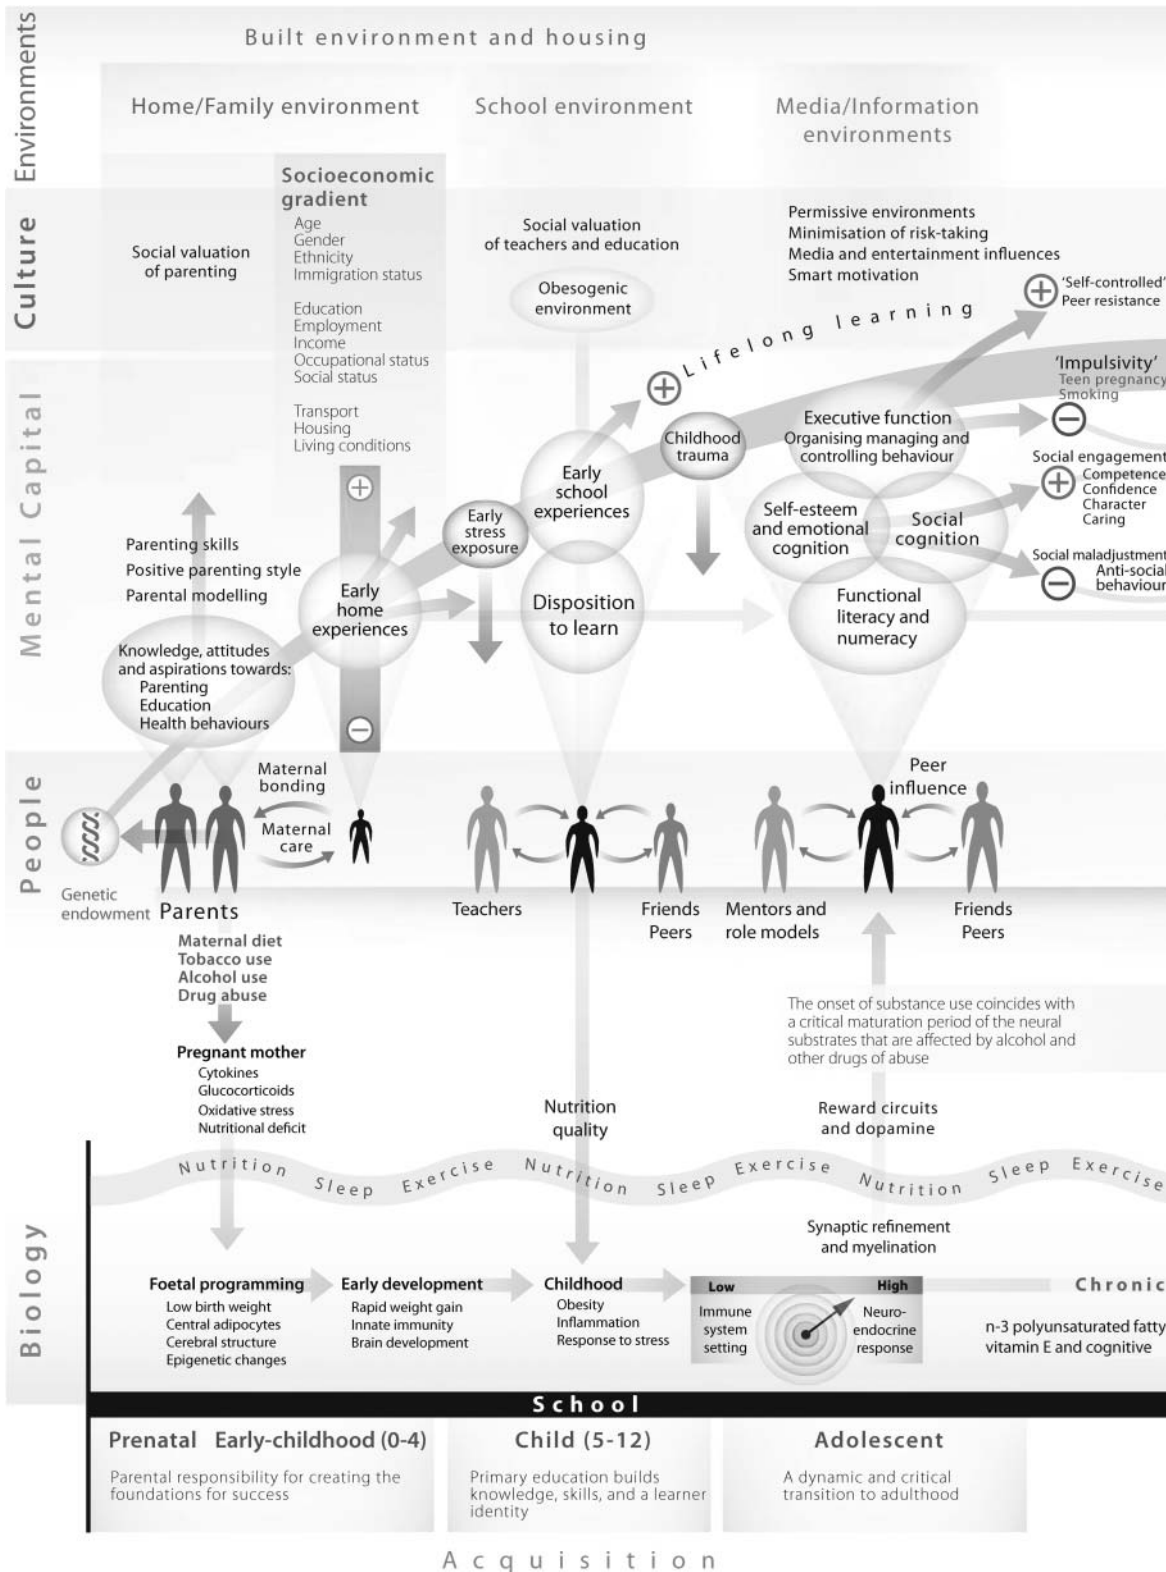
Environments

Built environment and housing

Home/Family environment

School environment

Media/Information environments

Culture

Socioeconomic gradient
Age
Gender
Ethnicity
Immigration status

Education
Employment
Income
Occupational status
Social status

Transport
Housing
Living conditions

Social valuation of parenting

Social valuation of teachers and education

Obesogenic environment

Permissive environments
Minimisation of risk-taking
Media and entertainment influences
Smart motivation

'Self-controlled'
Peer resistance

Lifelong learning

'Impulsivity'
Teen pregnancy
Smoking

Mental Capital

Childhood trauma

Executive function
Organising managing and controlling behaviour

Social engagement
Competence
Confidence
Character
Caring

Early school experiences

Early stress exposure

Self-esteem and emotional cognition

Social cognition

Social maladjustment
Anti-social behaviour

Parenting skills
Positive parenting style
Parental modelling

Early home experiences

Disposition to learn

Functional literacy and numeracy

Knowledge, attitudes and aspirations towards:
Parenting
Education
Health behaviours

People

Maternal bonding

Maternal care

Peer influence

Genetic endowment

Parents

Teachers

Friends Peers

Mentors and role models

Friends Peers

Maternal diet
Tobacco use
Alcohol use
Drug abuse

Pregnant mother
Cytokines
Glucocorticoids
Oxidative stress
Nutritional deficit

The onset of substance use coincides with a critical maturation period of the neural substrates that are affected by alcohol and other drugs of abuse

Nutrition quality

Reward circuits and dopamine

Nutrition Sleep Exercise Nutrition Sleep Exercise Nutrition Sleep Exercise

Biology

Synaptic refinement and myelination

Foetal programming
Low birth weight
Central adipocytes
Cerebral structure
Epigenetic changes

Early development
Rapid weight gain
Innate immunity
Brain development

Childhood
Obesity
Inflammation
Response to stress

Low
Immune system setting

High
Neuro-endocrine response

Chronic

n-3 polyunsaturated fatty
vitamin E and cognitive

School

Prenatal Early-childhood (0-4)
Parental responsibility for creating the foundations for success

Child (5-12)
Primary education builds knowledge, skills, and a learner identity

Adolescent
A dynamic and critical transition to adulthood

Acquisition